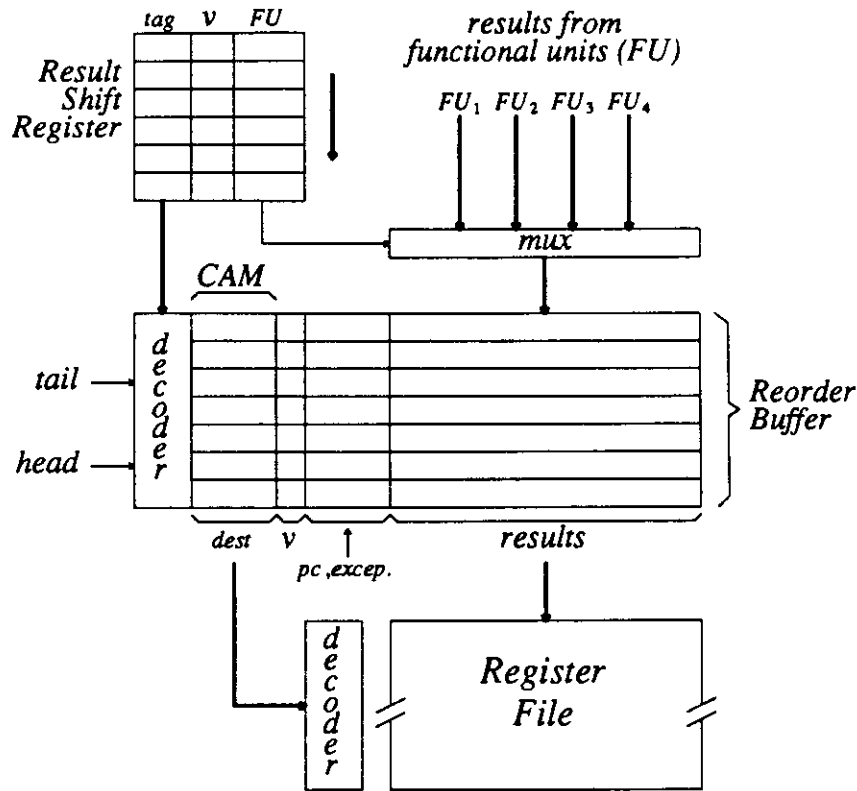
tag v FU

Result Shift Register

results from functional units (FU)

$FU_1$ $FU_2$ $FU_3$ $FU_4$

mux

CAM

d e c o d e r

tail

head

Reorder Buffer

dest v pc ,excep. results

d e c o d e r

Register File